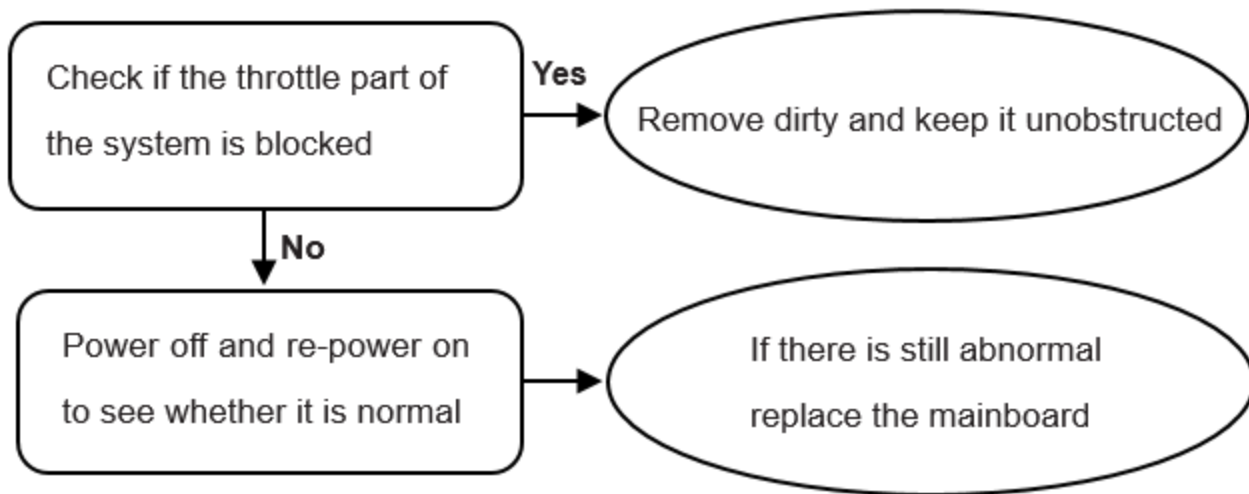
Check if the throttle part of the system is blocked

Yes

Remove dirty and keep it unobstructed

No

Power off and re-power on to see whether it is normal

If there is still abnormal replace the mainboard